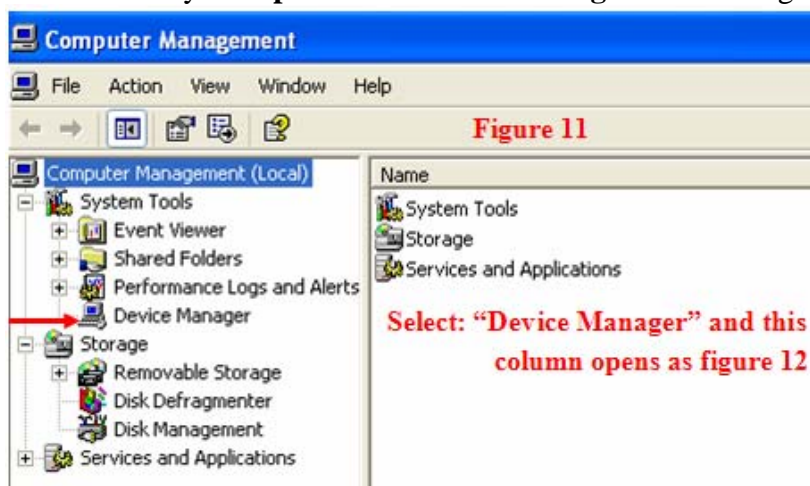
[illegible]

Computer Management

File Action View Window Help

Figure 11

Computer Management (Local)
System Tools
Event Viewer
Shared Folders
Performance Logs and Alerts
Device Manager
Storage
Removable Storage
Disk Defragmenter
Disk Management
Services and Applications

Name
System Tools
Storage
Services and Applications

Select: "Device Manager" and this column opens as figure 12